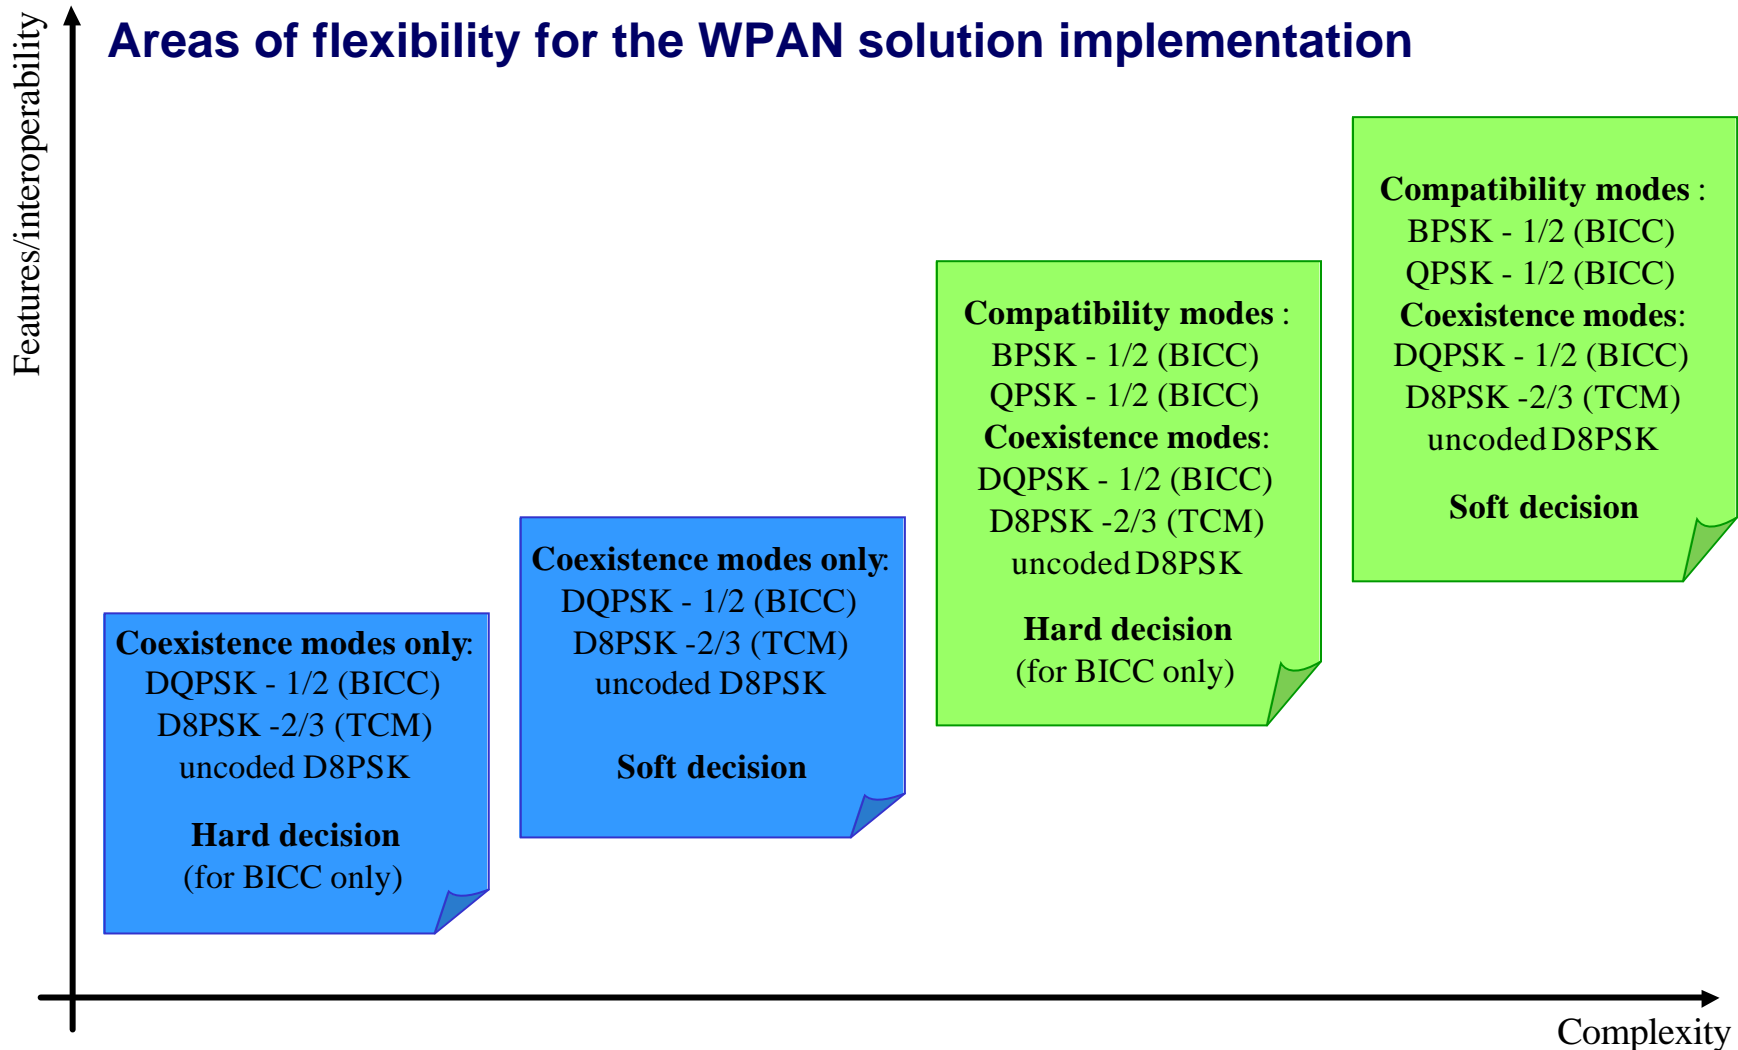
Areas of flexibility for the WPAN solution implementation

Features/interoperability

Coexistence modes only:
DQPSK - 1/2 (BICC)
D8PSK -2/3 (TCM)
uncoded D8PSK

Hard decision
(for BICC only)

Coexistence modes only:
DQPSK - 1/2 (BICC)
D8PSK -2/3 (TCM)
uncoded D8PSK

Soft decision

Compatibility modes :
BPSK - 1/2 (BICC)
QPSK - 1/2 (BICC)
Coexistence modes:
DQPSK - 1/2 (BICC)
D8PSK -2/3 (TCM)
uncoded D8PSK

Hard decision
(for BICC only)

Compatibility modes :
BPSK - 1/2 (BICC)
QPSK - 1/2 (BICC)
Coexistence modes:
DQPSK - 1/2 (BICC)
D8PSK -2/3 (TCM)
uncoded D8PSK

Soft decision

Complexity